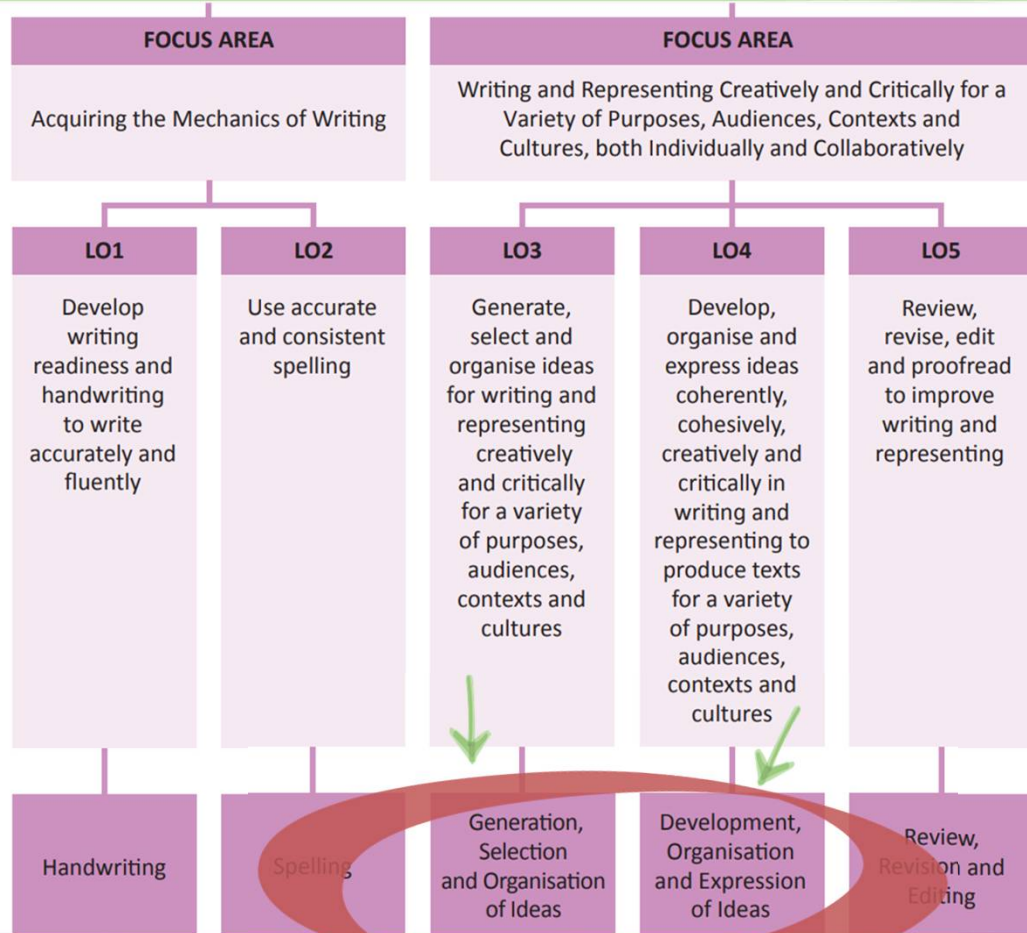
FOCUS AREA

Acquiring the Mechanics of Writing

FOCUS AREA

Writing and Representing Creatively and Critically for a Variety of Purposes, Audiences, Contexts and Cultures, both Individually and Collaboratively

LO1

Develop writing readiness and handwriting to write accurately and fluently

LO2

Use accurate and consistent spelling

LO3

Generate, select and organise ideas for writing and representing creatively and critically for a variety of purposes, audiences, contexts and cultures

LO4

Develop, organise and express ideas coherently, cohesively, creatively and critically in writing and representing to produce texts for a variety of purposes, audiences, contexts and cultures

LO5

Review, revise, edit and proofread to improve writing and representing

Handwriting

Spelling

Generation, Selection and Organisation of Ideas

Development, Organisation and Expression of Ideas

Review, Revision and Editing